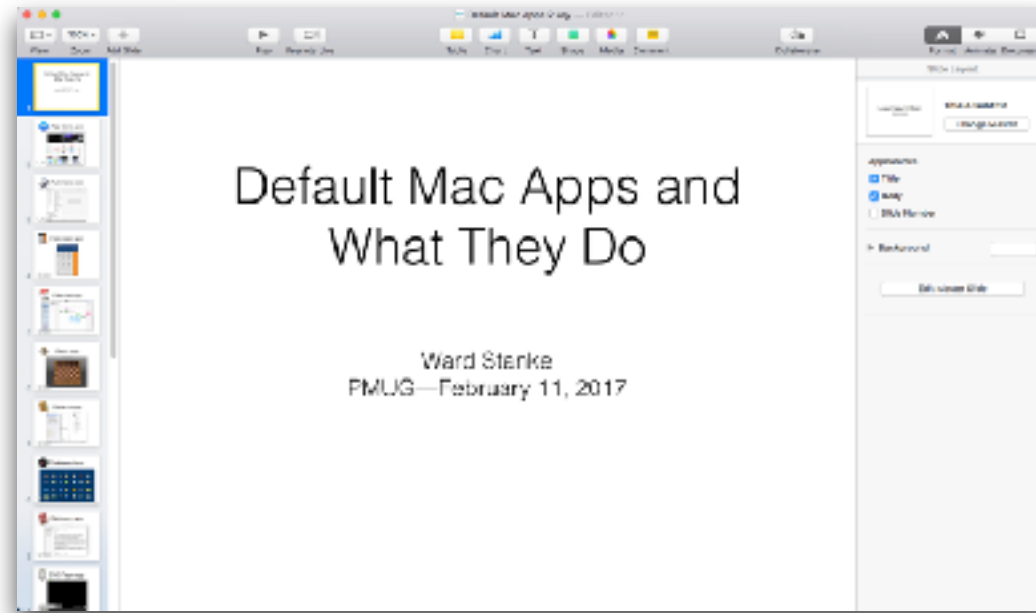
Default Mac Apps and What They Do

Ward Stanke
PMUG—February 11, 2017

View Zoom Add Slide Play Keynote Live Table Chart Text Shape Media Comment Collaborate Format Animate Document

Slide Layout

Change Master

Appearance
Title
Body
Slide Number

Background

Edit Master Slide